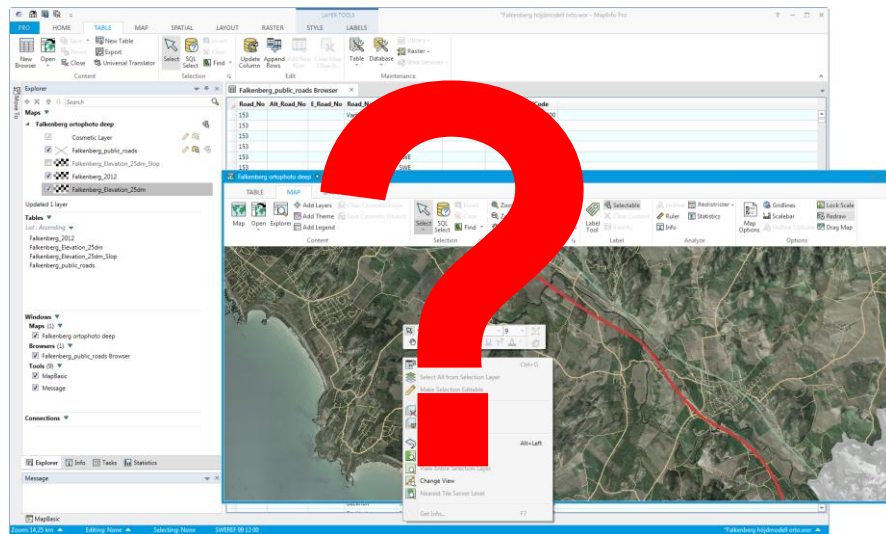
LAYER TOOLS
*Falkenberg höjdmodell orto.wor - MapInfo Pro
PRO HOME TABLE MAP SPATIAL LAYOUT RASTER STYLE LABELS
New Browser Open New Table Export Close Universal Translator
Content
Select SQL Select Find
Selection
Update Column Append Rows
Edit
Table Database Library Raster Web Services
Maintenance
Explorer
Search
Maps
Falkenberg ortophoto deep
Cosmetic Layer
Falkenberg_public_roads
Falkenberg_Elevation_25dm_Slop
Falkenberg_2012
Falkenberg_Elevation_25dm
Updated 1 layer
Tables
List : Ascending
Falkenberg_2012
Falkenberg_Elevation_25dm
Falkenberg_Elevation_25dm_Slop
Falkenberg_public_roads
Windows
Maps (1)
Falkenberg ortophoto deep
Browsers (1)
Falkenberg_public_roads Browser
Tools (9)
MapBasic
Message
Connections
Explorer Info Tasks Statistics
Message
MapBasic
Falkenberg_public_roads Browser
Road_No Alt_Road_No E_Road_No Road_N Code
153
153
153
153
153
153
Falkenberg ortophoto deep
TABLE MAP
Map Open Explorer Add Layers Add Theme Add Legend
Content
Select SQL Select Find
Selection
Label Tool Selectable
Label
Ruler Info Statistics Reallstrister
Analyze
Map Options Gridlines Scalebar Lock Scale Redraw Drag Map
Options
Ctrl+O
Select All from Selection Layer
Make Selection Editable
Alt+Left
View Entire Selection Layer
Change View
Nearest Tile Server Level
Get Info... F7
Zoom: 14,25 km Editing: None Selecting: None SWEREF 99 12 00 *Falkenberg höjdmodell orto.wor